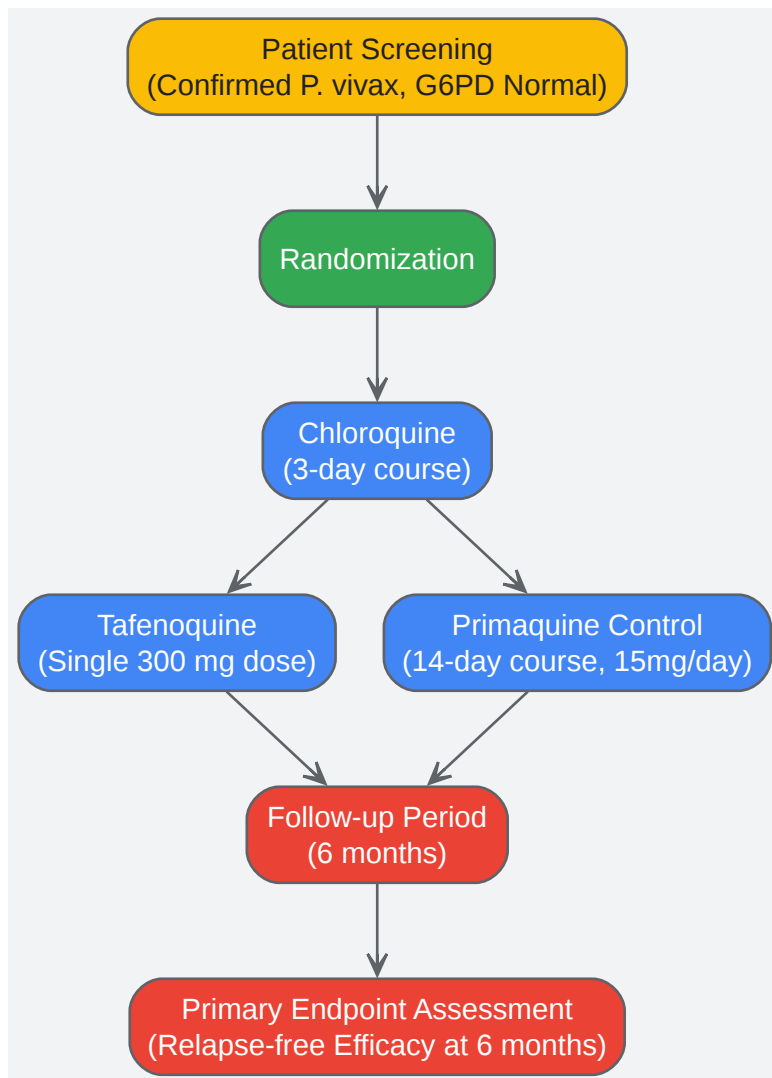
Patient Screening
(Confirmed P. vivax, G6PD Normal)

Randomization

Chloroquine
(3-day course)

Tafenoquine
(Single 300 mg dose)

Primaquine Control
(14-day course, 15mg/day)

Follow-up Period
(6 months)

Primary Endpoint Assessment
(Relapse-free Efficacy at 6 months)